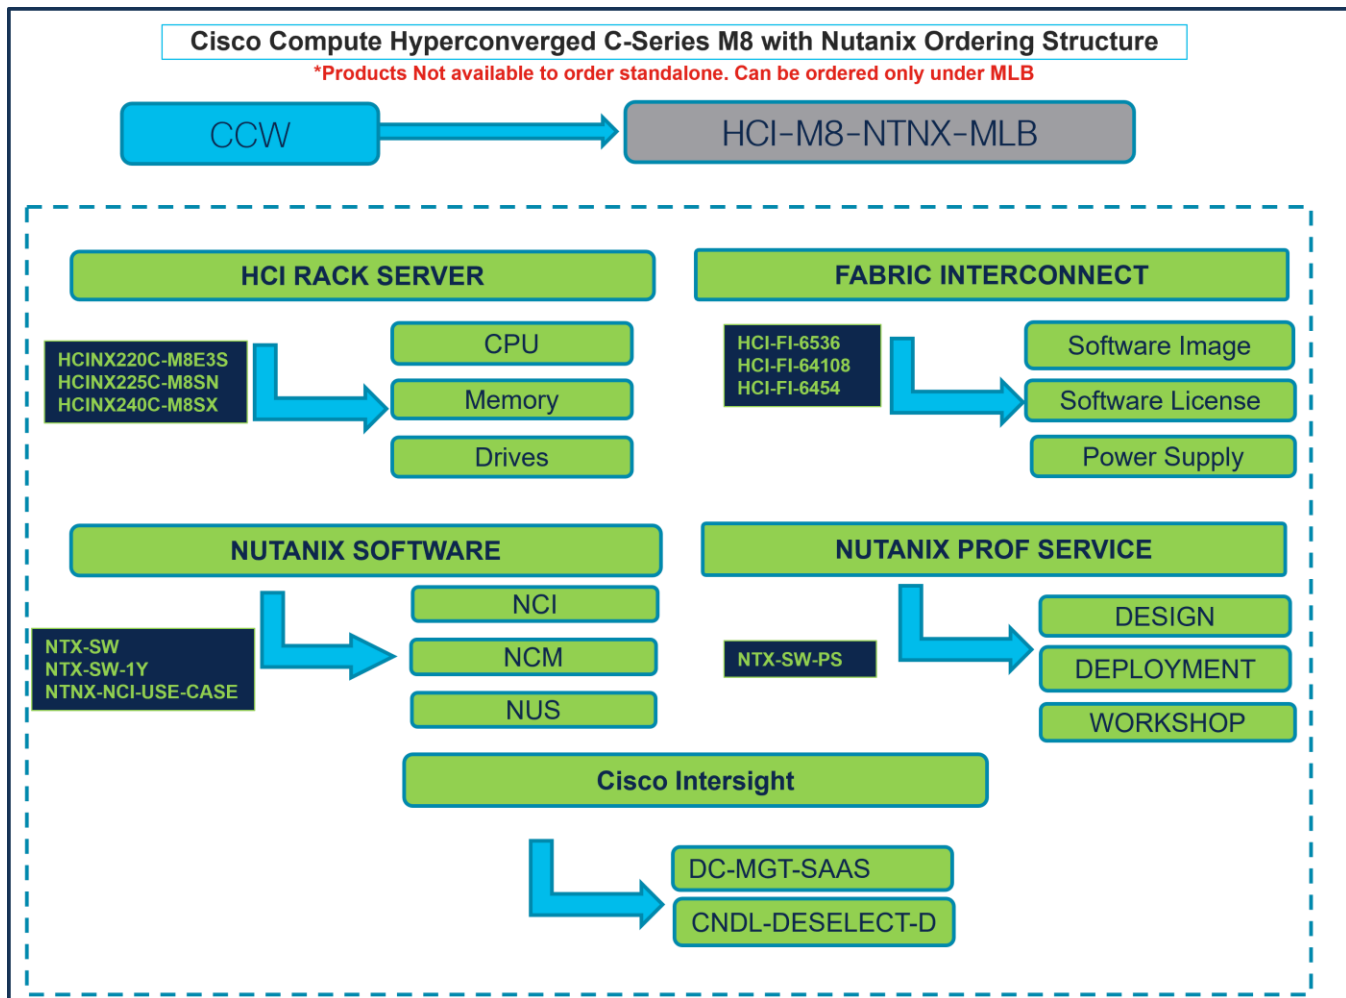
Cisco Compute Hyperconverged C-Series M8 with Nutanix Ordering Structure

*Products Not available to order standalone. Can be ordered only under MLB

CCW

HCI-M8-NTNX-MLB

HCI RACK SERVER

HCINX220C-M8E3S
HCINX225C-M8SN
HCINX240C-M8SX

CPU

Memory

Drives

FABRIC INTERCONNECT

HCI-FI-6536
HCI-FI-64108
HCI-FI-6454

Software Image

Software License

Power Supply

NUTANIX SOFTWARE

NTX-SW
NTX-SW-1Y
NTNX-NCI-USE-CASE

NCI

NCM

NUS

NUTANIX PROF SERVICE

NTX-SW-PS

DESIGN

DEPLOYMENT

WORKSHOP

Cisco Intersight

DC-MGT-SAAS

CNDL-DESELECT-D